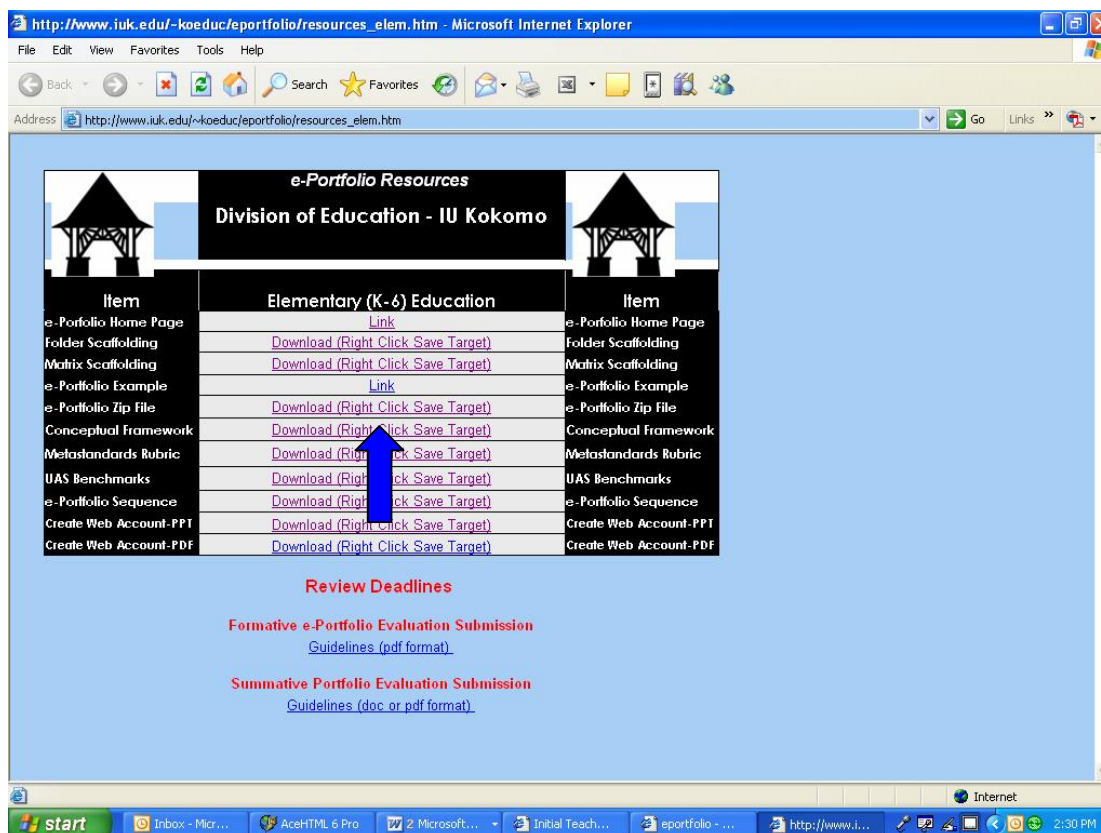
http://www.iuk.edu/~koeduc/eportfolio/resources_elem.htm - Microsoft Internet Explorer

File Edit View Favorites Tools Help

Back Search Favorites

Address http://www.iuk.edu/~koeduc/eportfolio/resources_elem.htm Go Links

e-Portfolio Resources

Division of Education - IU Kokomo

| Item | Elementary (K-6) Education | Item |
|---|---|---|
| e-Porfolio Home Page | Link | e-Porfolio Home Page |
| Folder Scaffolding | Download (Right Click Save Target) | Folder Scaffolding |
| Matrix Scaffolding | Download (Right Click Save Target) | Matrix Scaffolding |
| e-Portfolio Example | Link | e-Portfolio Example |
| e-Portfolio Zip File | Download (Right Click Save Target) | e-Portfolio Zip File |
| Conceptual Framework | Download (Right Click Save Target) | Conceptual Framework |
| Metastandards Rubric | Download (Rig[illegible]ck Save Target) | Metastandards Rubric |
| UAS Benchmarks | Download (Righ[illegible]ck Save Target) | UAS Benchmarks |
| e-Portfolio Sequence | Download (Righ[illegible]ck Save Target) | e-Portfolio Sequence |
| Create Web Account-PPT | Download (Righ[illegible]ck Save Target) | Create Web Account-PPT |
| Create Web Account-PDF | Download (Right Click Save Target) | Create Web Account-PDF |

Review Deadlines

Formative e-Portfolio Evaluation Submission
Guidelines (pdf format)

Summative Portfolio Evaluation Submission
Guidelines (doc or pdf format)

Internet

start Inbox - Micr... AceHTML 6 Pro 2 Microsoft... Initial Teach... eportfolio - ... http://www.i... 2:30 PM